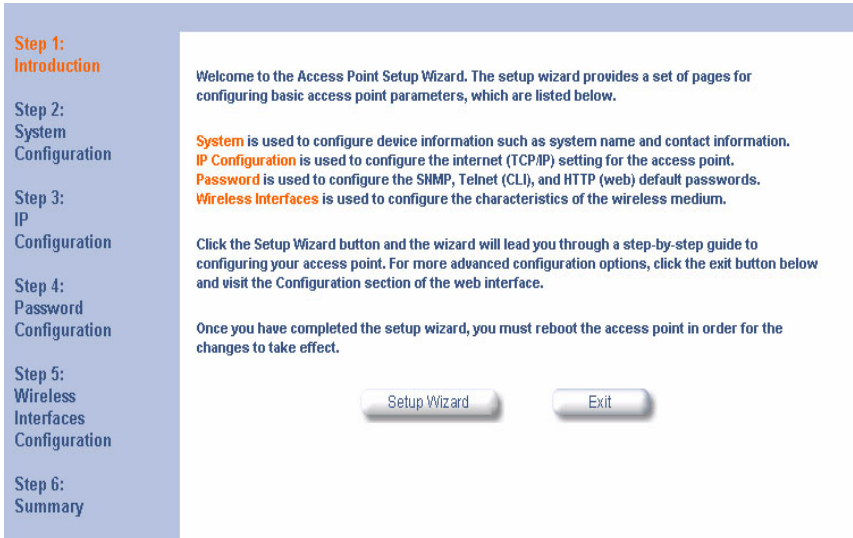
Step 1:
Introduction

Step 2:
System
Configuration

Step 3:
IP
Configuration

Step 4:
Password
Configuration

Step 5:
Wireless
Interfaces
Configuration

Step 6:
Summary

Welcome to the Access Point Setup Wizard. The setup wizard provides a set of pages for configuring basic access point parameters, which are listed below.

System is used to configure device information such as system name and contact information.
IP Configuration is used to configure the internet (TCP/IP) setting for the access point.
Password is used to configure the SNMP, Telnet (CLI), and HTTP (web) default passwords.
Wireless Interfaces is used to configure the characteristics of the wireless medium.

Click the Setup Wizard button and the wizard will lead you through a step-by-step guide to configuring your access point. For more advanced configuration options, click the exit button below and visit the Configuration section of the web interface.

Once you have completed the setup wizard, you must reboot the access point in order for the changes to take effect.

Setup Wizard

Exit